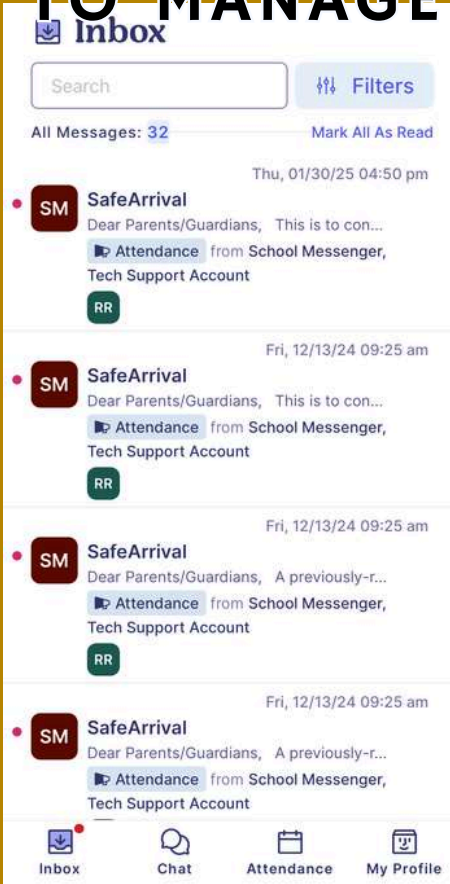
TO MANAGE

Inbox

Search

Filters

All Messages: 32

Mark All As Read

Thu, 01/30/25 04:50 pm

SM

SafeArrival

Dear Parents/Guardians, This is to con...

Attendance from School Messenger, Tech Support Account

RR

Fri, 12/13/24 09:25 am

SM

SafeArrival

Dear Parents/Guardians, This is to con...

Attendance from School Messenger, Tech Support Account

RR

Fri, 12/13/24 09:25 am

SM

SafeArrival

Dear Parents/Guardians, A previously-r...

Attendance from School Messenger, Tech Support Account

RR

Fri, 12/13/24 09:25 am

SM

SafeArrival

Dear Parents/Guardians, A previously-r...

Attendance from School Messenger, Tech Support Account

Inbox

Chat

Attendance

My Profile